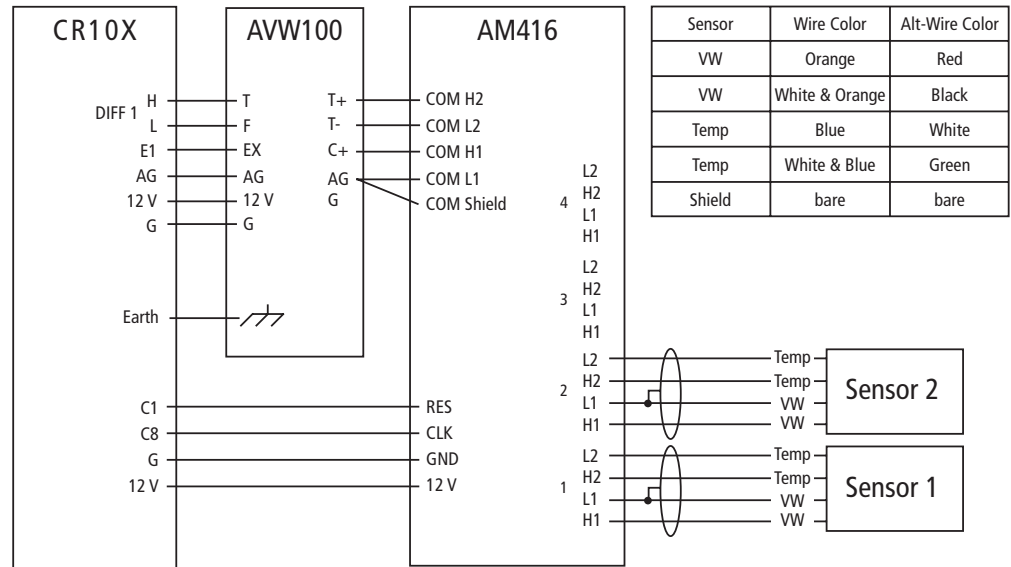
CR10X

AVW100

AM416

| Sensor | Wire Color | Alt-Wire Color |
|---|---|---|
| VW | Orange | Red |
| VW | White & Orange | Black |
| Temp | Blue | White |
| Temp | White & Blue | Green |
| Shield | bare | bare |

DIFF 1 H
L
E1
AG
12 V
G

Earth

C1
C8
G
12 V

T
F
EX
AG
12 V
G

T+
T-
C+
AG
G

COM H2
COM L2
COM H1
COM L1
COM Shield

RES
CLK
GND
12 V

4 L2 H2 L1 H1

3 L2 H2 L1 H1

2 L2 H2 L1 H1

1 L2 H2 L1 H1

Temp
Temp
VW
VW
Sensor 2

Temp
Temp
VW
VW
Sensor 1